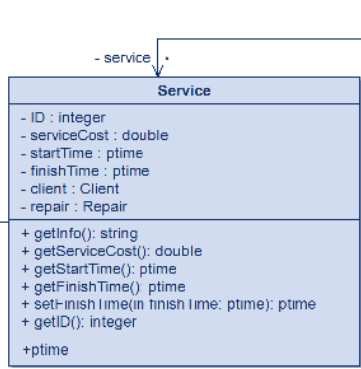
- service *

Service

- ID : integer
- serviceCost : double
- startTime : ptime
- finishTime : ptime
- client : Client
- repair : Repair

+ getInfo(): string
+ getServiceCost(): double
+ getStartTime(): ptime
+ getFinishTime(): ptime
+ setFinishTime(in finishTime: ptime): ptime
+ getID(): integer

+ptime